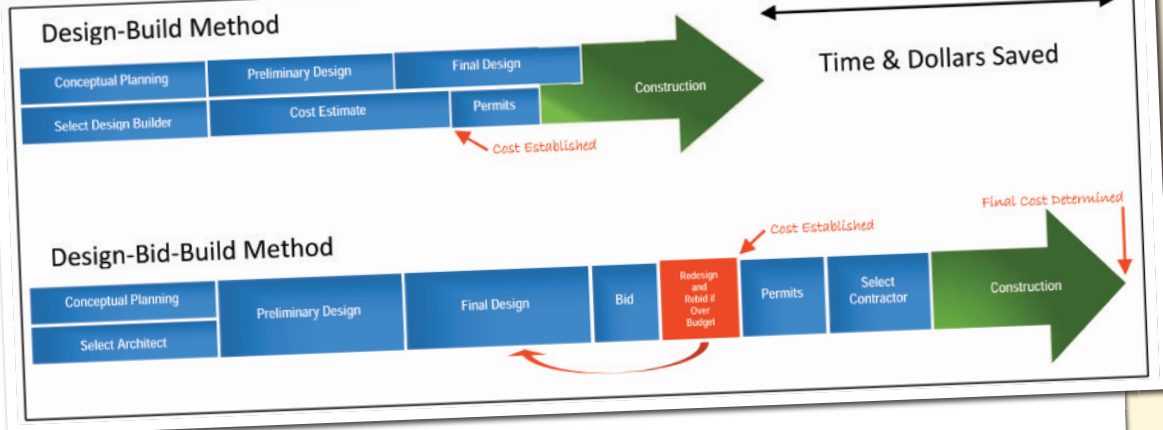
Design-Build Method

Conceptual Planning

Preliminary Design

Final Design

Construction

Time & Dollars Saved

Select Design Builder

Cost Estimate

Permits

Cost Established

Final Cost Determined

Cost Established

Design-Bid-Build Method

Conceptual Planning

Select Architect

Preliminary Design

Final Design

Bid

Redesign and Rebid if Over Budget

Permits

Select Contractor

Construction